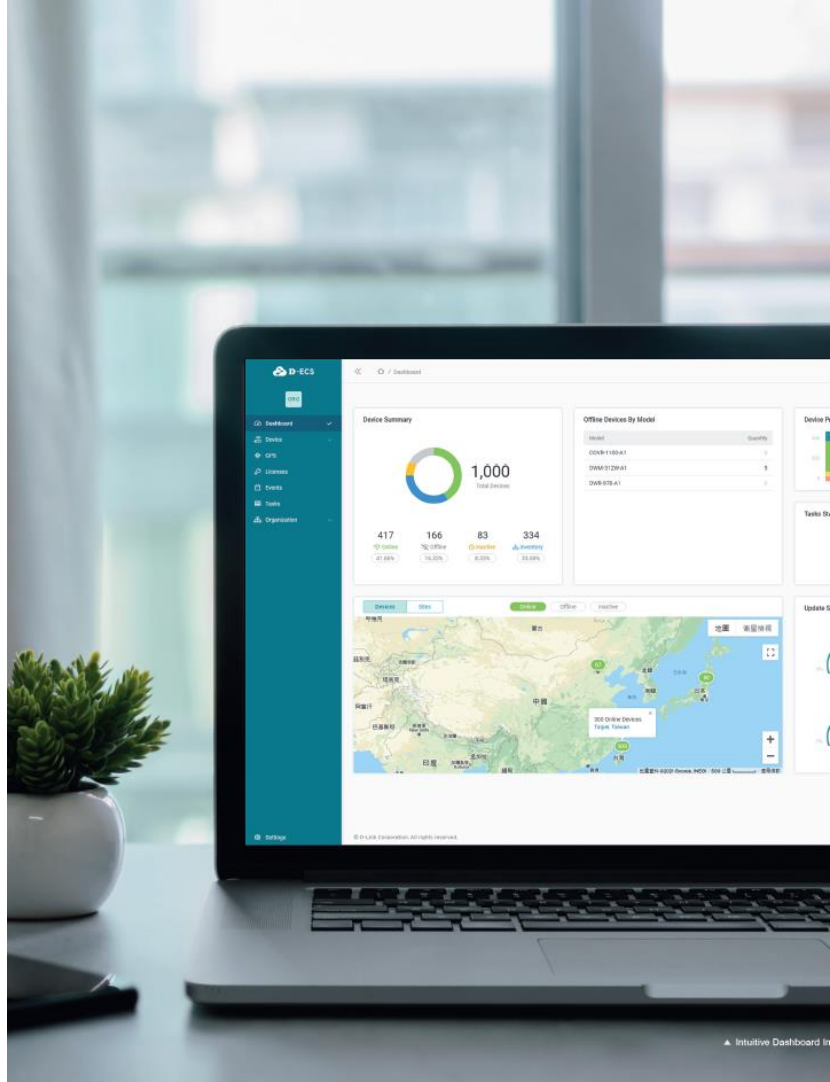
D-ECS

Dashboard
Device
GPS
Licenses
Events
Tasks
Organization

Settings

/ Dashboard

Device Summary

1,000
Total Devices

417
Online
41.68%

166
Offline
16.55%

83
Inactive
8.33%

334
Inventory
33.38%

Offline Devices By Model

| Model | Quantity |
|---|---|
| COVR-1100-A1 | 1 |
| DWM-312W-A1 | 1 |
| DWR-978-A1 | 1 |

Device P

Tasks St

Update S

Devices Sites

Online Offline Inactive

地圖 衛星檢視

中國

300 Online Devices
Taipei, Taiwan

+
−

© D-Link Corporation. All rights reserved.

▲ Intuitive Dashboard In